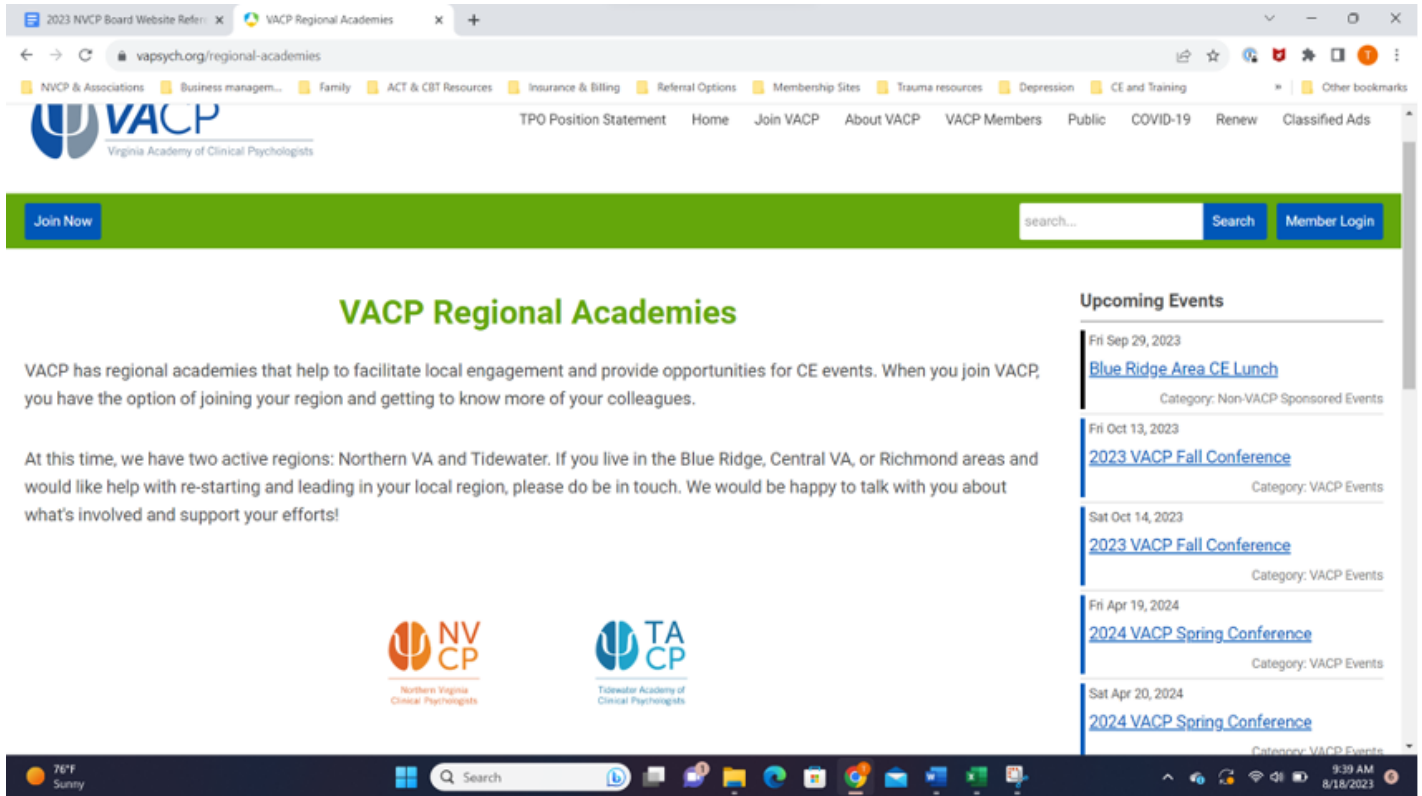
2023 NVCP Board Website Refer ×
VACP Regional Academies ×
+

vapsych.org/regional-academies

NVCP & Associations   Business managem...   Family   ACT & CBT Resources   Insurance & Billing   Referral Options   Membership Sites   Trauma resources   Depression   CE and Training   Other bookmarks

VACP
Virginia Academy of Clinical Psychologists

TPO Position Statement   Home   Join VACP   About VACP   VACP Members   Public   COVID-19   Renew   Classified Ads

Join Now

search...   Search   Member Login

VACP Regional Academies

VACP has regional academies that help to facilitate local engagement and provide opportunities for CE events. When you join VACP, you have the option of joining your region and getting to know more of your colleagues.

At this time, we have two active regions: Northern VA and Tidewater. If you live in the Blue Ridge, Central VA, or Richmond areas and would like help with re-starting and leading in your local region, please do be in touch. We would be happy to talk with you about what's involved and support your efforts!

NV CP
Northern Virginia Clinical Psychologists

TA CP
Tidewater Academy of Clinical Psychologists

Upcoming Events

Fri Sep 29, 2023
Blue Ridge Area CE Lunch
Category: Non-VACP Sponsored Events

Fri Oct 13, 2023
2023 VACP Fall Conference
Category: VACP Events

Sat Oct 14, 2023
2023 VACP Fall Conference
Category: VACP Events

Fri Apr 19, 2024
2024 VACP Spring Conference
Category: VACP Events

Sat Apr 20, 2024
2024 VACP Spring Conference
Category: VACP Events

76°F
Sunny
Search
9:39 AM
8/18/2023